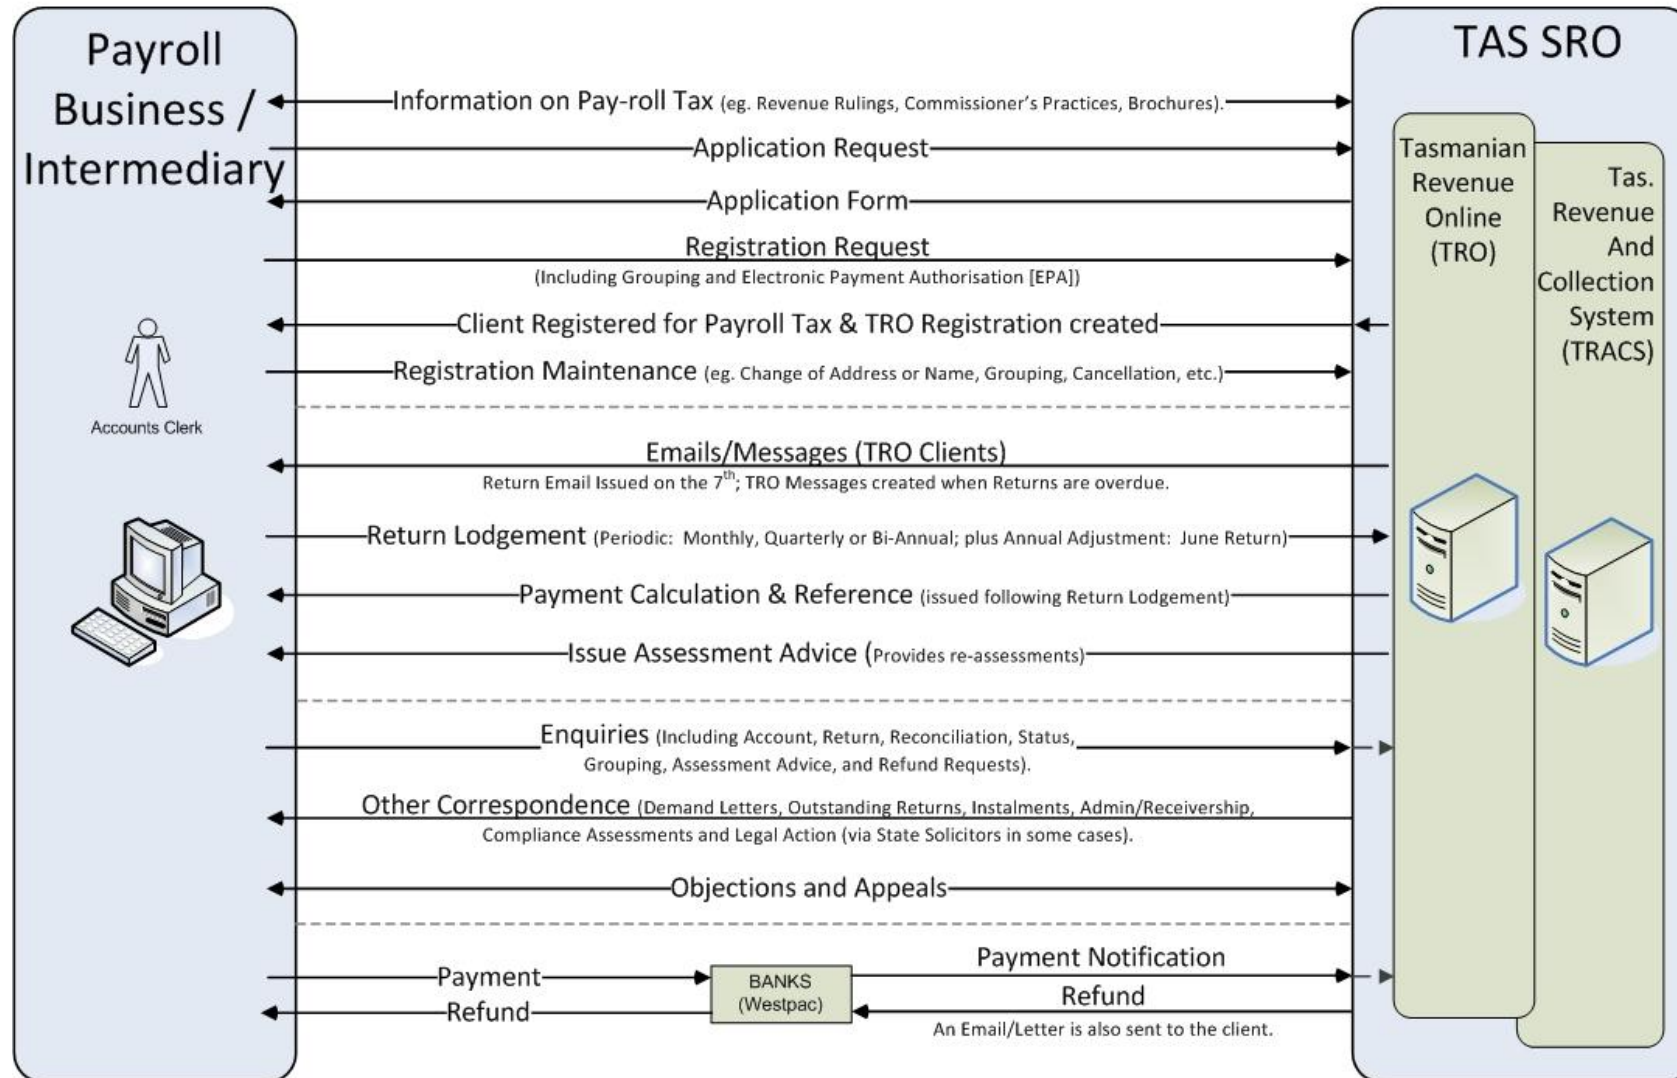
Payroll Business / Intermediary

Accounts Clerk

TAS SRO

Tasmanian Revenue Online (TRO)

Tas. Revenue And Collection System (TRACS)

Information on Pay-roll Tax (eg. Revenue Rulings, Commissioner's Practices, Brochures).

Application Request

Application Form

Registration Request
(Including Grouping and Electronic Payment Authorisation [EPA])

Client Registered for Payroll Tax & TRO Registration created

Registration Maintenance (eg. Change of Address or Name, Grouping, Cancellation, etc.)

Emails/Messages (TRO Clients)
Return Email Issued on the $7^{th}$; TRO Messages created when Returns are overdue.

Return Lodgement (Periodic: Monthly, Quarterly or Bi-Annual; plus Annual Adjustment: June Return)

Payment Calculation & Reference (issued following Return Lodgement)

Issue Assessment Advice (Provides re-assessments)

Enquiries (Including Account, Return, Reconciliation, Status, Grouping, Assessment Advice, and Refund Requests).

Other Correspondence (Demand Letters, Outstanding Returns, Instalments, Admin/Receivership, Compliance Assessments and Legal Action (via State Solicitors in some cases).

Objections and Appeals

Payment

Refund

BANKS (Westpac)

Payment Notification

Refund
An Email/Letter is also sent to the client.